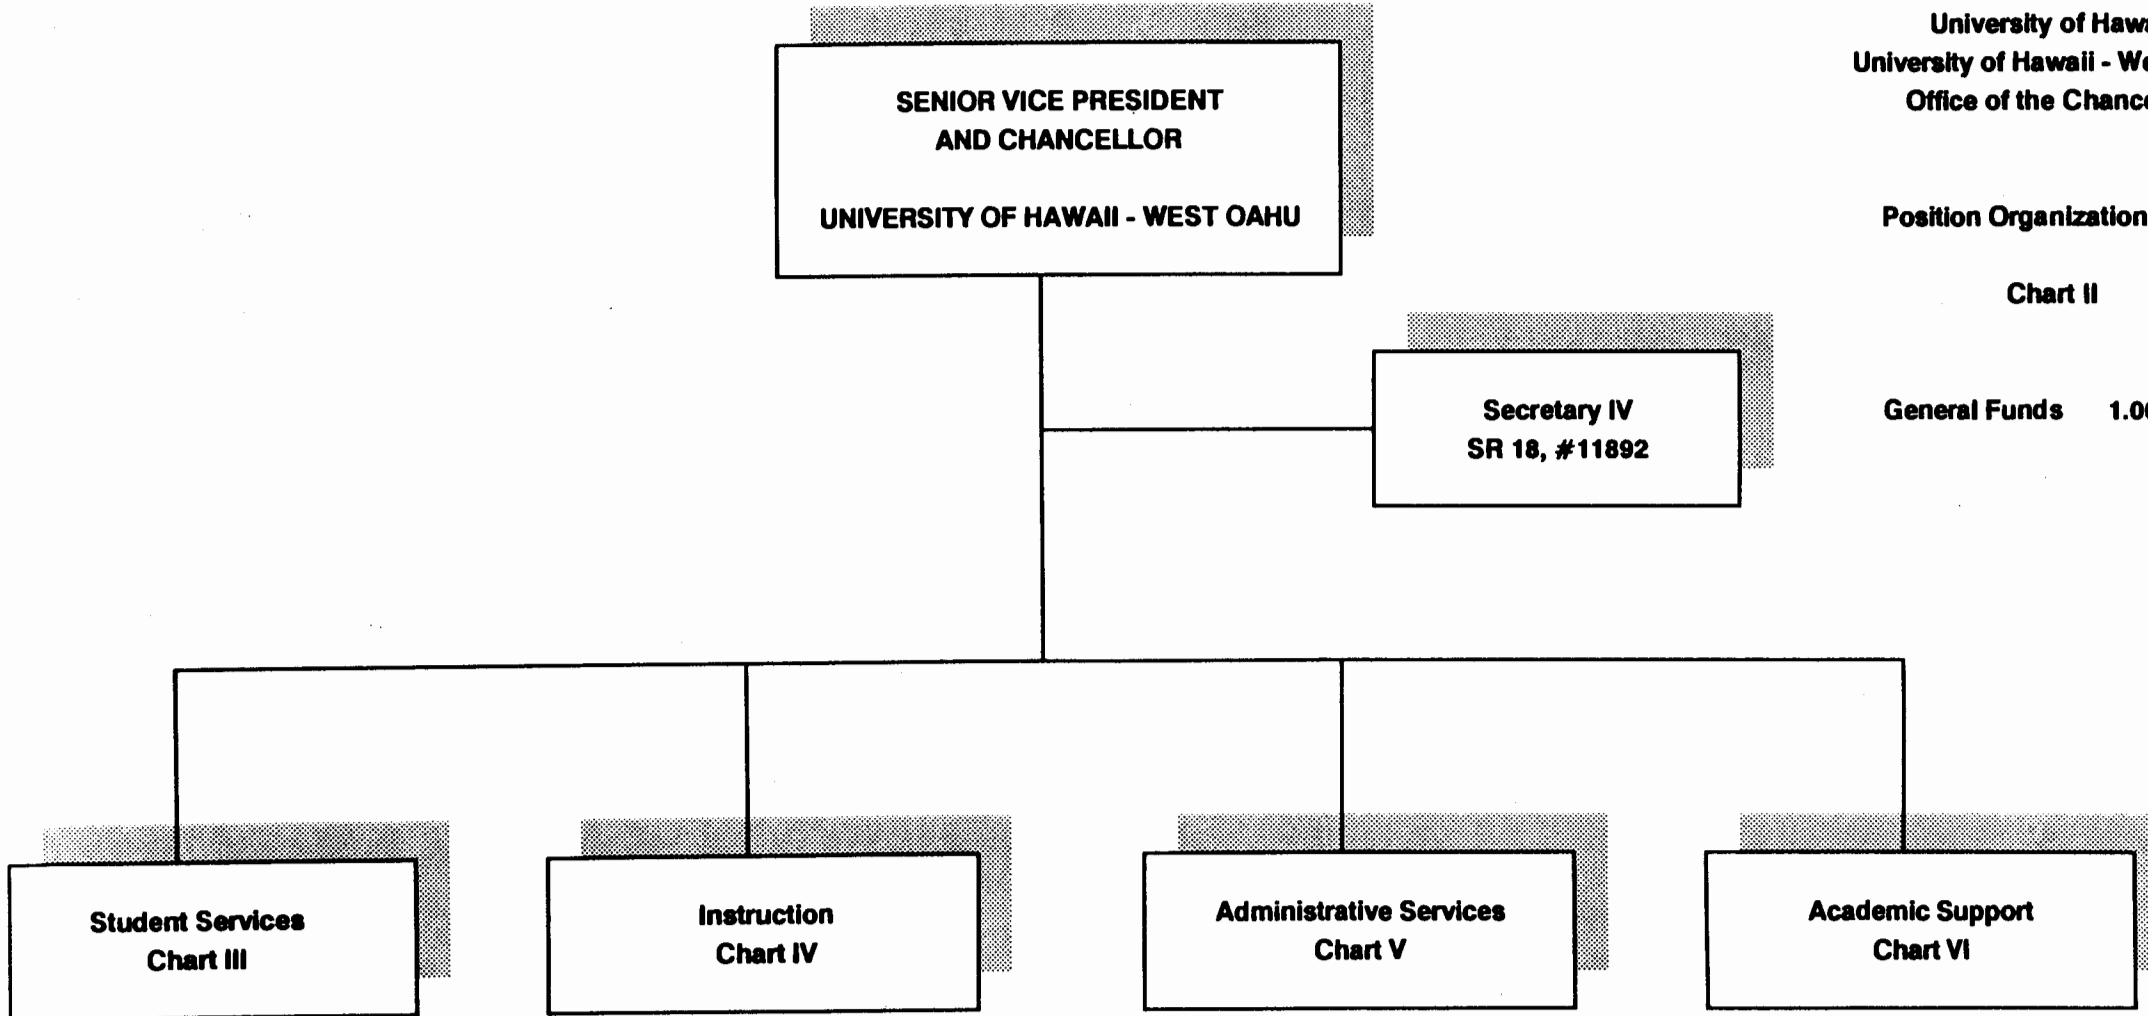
University of Haw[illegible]
University of Hawaii - W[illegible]
Office of the Chanc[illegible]

Position Organization

Chart II

General Funds 1.0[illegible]

SENIOR VICE PRESIDENT AND CHANCELLOR

UNIVERSITY OF HAWAII - WEST OAHU

Secretary IV
SR 18, #11892

Student Services
Chart III

Instruction
Chart IV

Administrative Services
Chart V

Academic Support
Chart VI